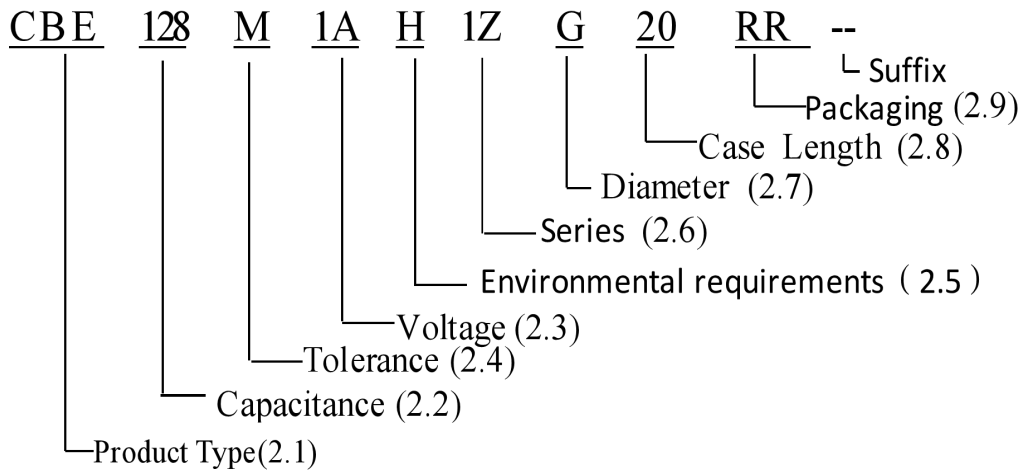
CBE 128 M 1A H 1Z G 20 RR --

Suffix

Packaging (2.9)

Case Length (2.8)

Diameter (2.7)

Series (2.6)

Environmental requirements（2.5）

Voltage (2.3)

Tolerance (2.4)

Capacitance (2.2)

Product Type(2.1)